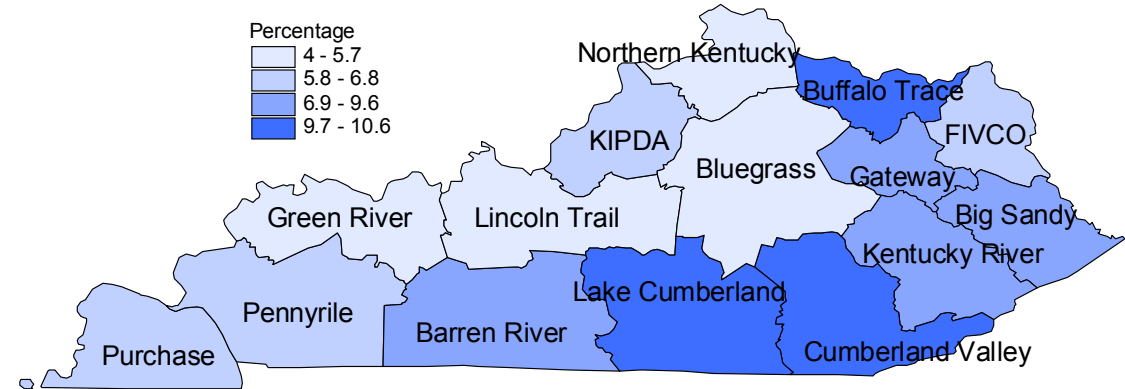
Percentage
4 - 5.7
5.8 - 6.8
6.9 - 9.6
9.7 - 10.6

Northern Kentucky
Buffalo Trace
KIPDA
FIVCO
Bluegrass
Gateway
Green River
Lincoln Trail
Big Sandy
Kentucky River
Lake Cumberland
Pennyrile
Barren River
Purchase
Cumberland Valley